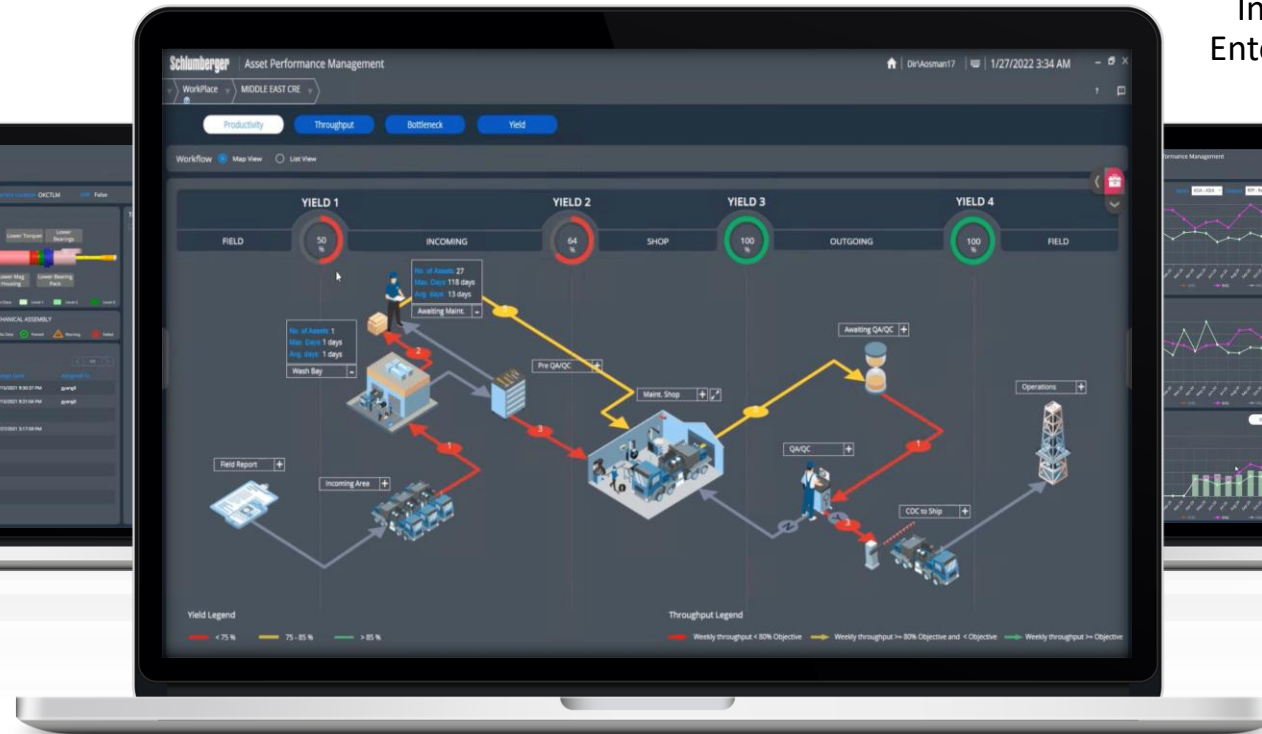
In
Ent

Schlumberger Asset Performance Management
Dir\Aosman17 1/27/2022 3:34 AM
WorkPlace MIDDLE EAST CRE

Productivity Throughput Bottleneck Yield

Workflow Map View List View

YIELD 1 YIELD 2 YIELD 3 YIELD 4
FIELD 50 % INCOMING 64 % SHOP 100 % OUTGOING 100 % FIELD

No. of Assets 27
Max. Days 118 days
Avg. days 13 days
Awaiting Maint.

No. of Assets 1
Max. Days 1 days
Avg. days 1 days
Wash Bay

Pre QA/QC
Maint. Shop
Awaiting QA/QC
Operations
QA/QC
Field Report
Incoming Area
COC to Ship

2 3 1 1 2

Yield Legend
< 75 % 75 - 85 % > 85 %

Throughput Legend
Weekly throughput < 80% Objective Weekly throughput >= 80% Objective and < Objective Weekly throughput >= Objective

OKCTLM False
Lower Torque Lower Bearings
Lower Mag Housing Lower Bearing Pack
HANICAL ASSEMBLY

rformance Management